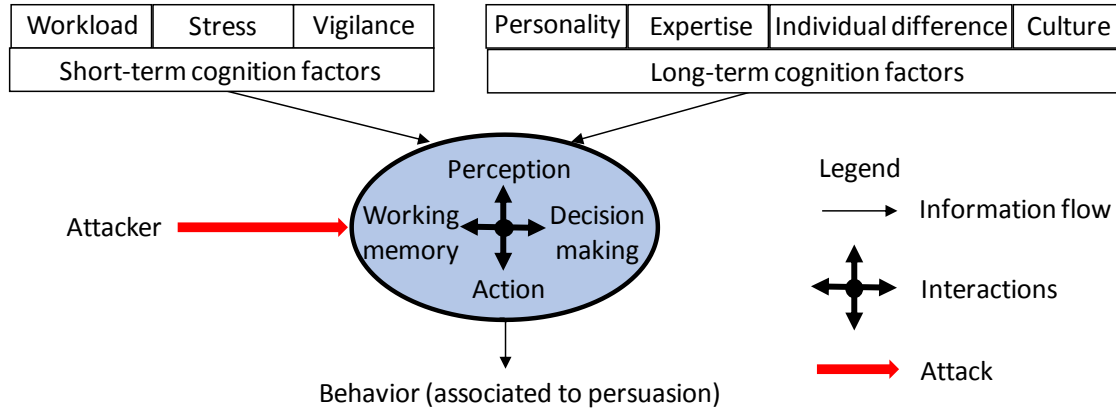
| Workload | Stress | Vigilance |
|---|---|---|
| Short-term cognition factors | | |

| Personality | Expertise | Individual difference | Culture |
|---|---|---|---|
| Long-term cognition factors | | | |

Perception

Working memory

Decision making

Action

Attacker

Behavior (associated to persuasion)

Legend

Information flow

Interactions

Attack